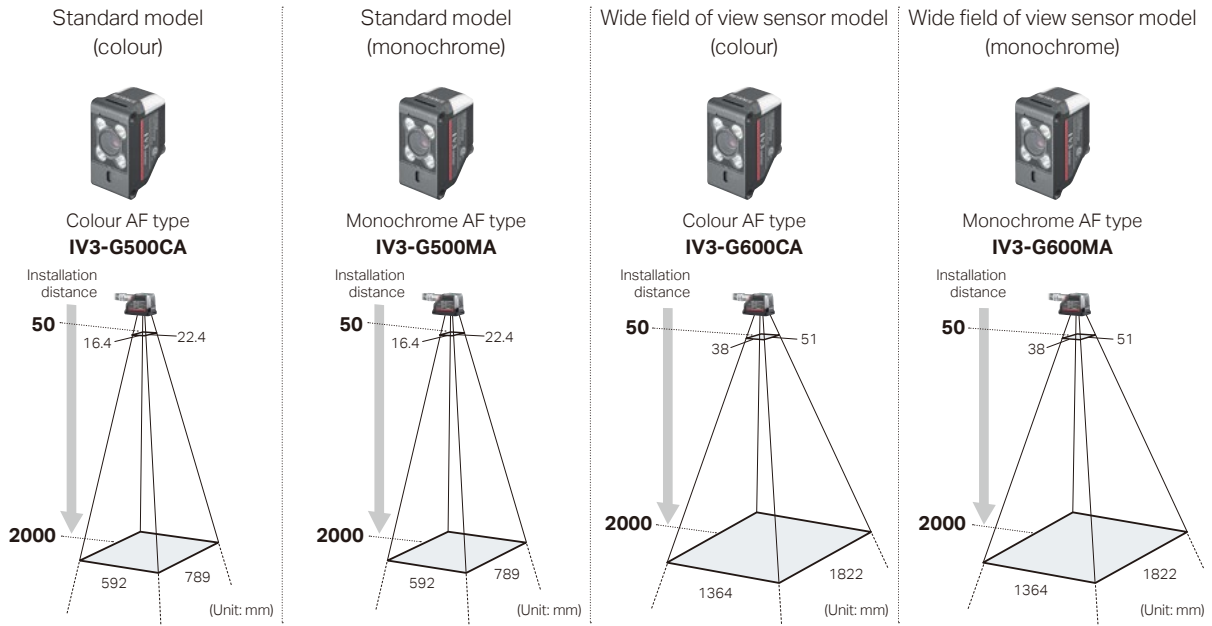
Standard model
(colour)

Colour AF type
**IV3-G500CA**

Installation distance

50

16.4

22.4

2000

592

789

(Unit: mm)

Standard model
(monochrome)

Monochrome AF type
**IV3-G500MA**

Installation distance

50

16.4

22.4

2000

592

789

(Unit: mm)

Wide field of view sensor model
(colour)

Colour AF type
**IV3-G600CA**

Installation distance

50

38

51

2000

1364

1822

(Unit: mm)

Wide field of view sensor model
(monochrome)

Monochrome AF type
**IV3-G600MA**

Installation distance

50

38

51

2000

1364

1822

(Unit: mm)